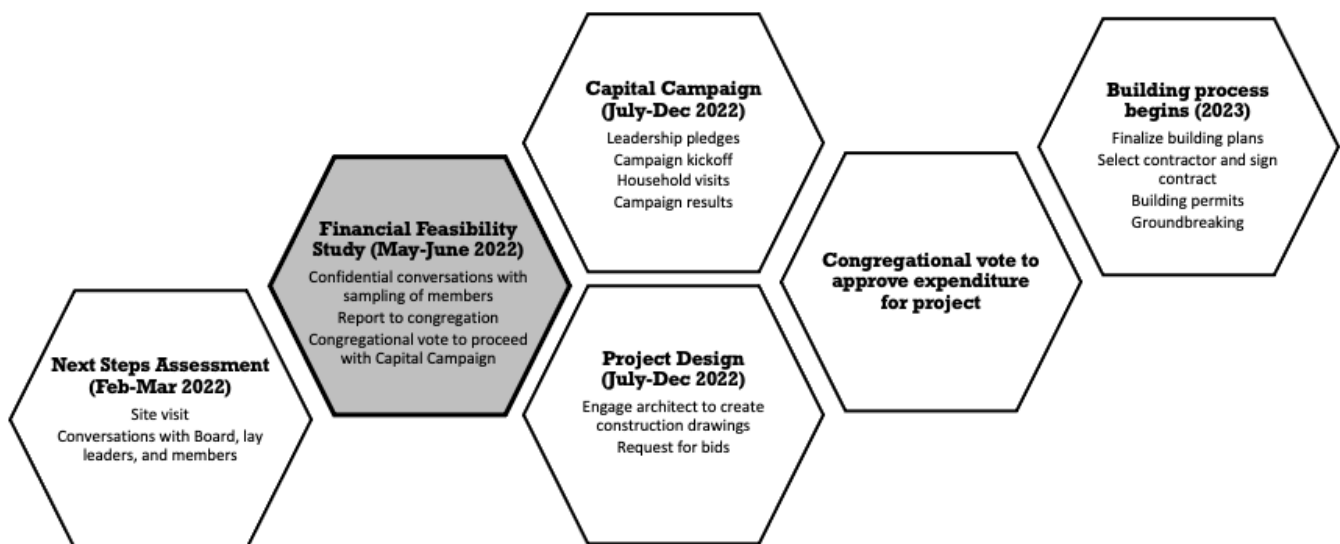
Next Steps Assessment (Feb-Mar 2022)
Site visit
Conversations with Board, lay leaders, and members

Financial Feasibility Study (May-June 2022)
Confidential conversations with sampling of members
Report to congregation
Congregational vote to proceed with Capital Campaign

Capital Campaign (July-Dec 2022)
Leadership pledges
Campaign kickoff
Household visits
Campaign results

Project Design (July-Dec 2022)
Engage architect to create construction drawings
Request for bids

Congregational vote to approve expenditure for project

Building process begins (2023)
Finalize building plans
Select contractor and sign contract
Building permits
Groundbreaking